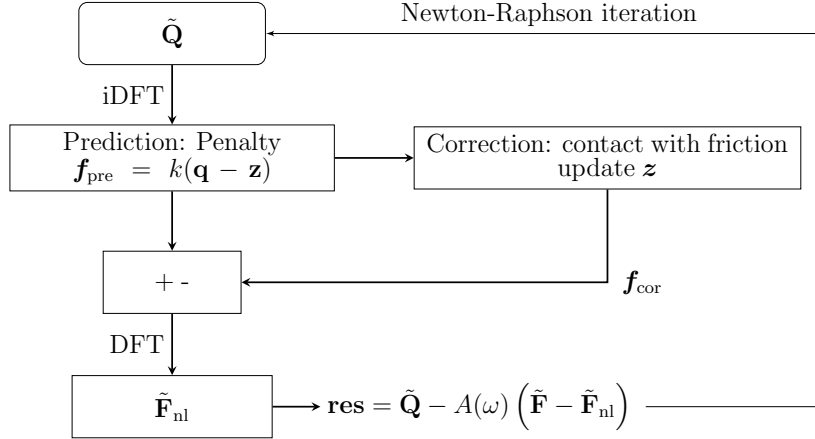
$\tilde{\mathbf{Q}}$

Newton-Raphson iteration

iDFT

Prediction: Penalty
$\boldsymbol{f}_{\text{pre}} = k(\mathbf{q} - \mathbf{z})$

Correction: contact with friction
update $\boldsymbol{z}$

+ -

$\boldsymbol{f}_{\text{cor}}$

DFT

$\tilde{\mathbf{F}}_{\text{nl}}$

$\mathbf{res} = \tilde{\mathbf{Q}} - A(\omega)\left(\tilde{\mathbf{F}} - \tilde{\mathbf{F}}_{\text{nl}}\right)$